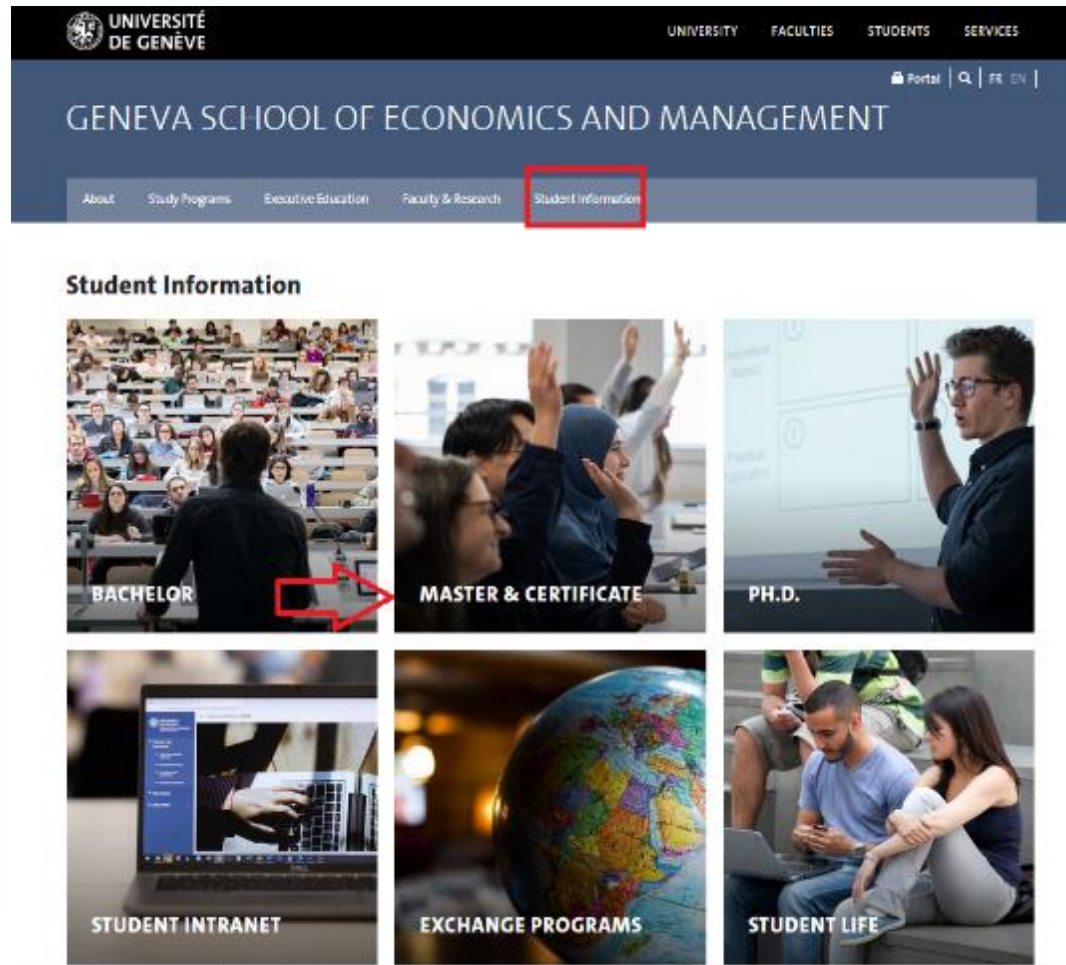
UNIVERSITÉ DE GENÈVE

UNIVERSITY FACULTIES STUDENTS SERVICES

Portal | FR EN |

GENEVA SCHOOL OF ECONOMICS AND MANAGEMENT

About Study Programs Executive Education Faculty & Research Student Information

Student Information

BACHELOR

MASTER & CERTIFICATE

PH.D.

STUDENT INTRANET

EXCHANGE PROGRAMS

STUDENT LIFE